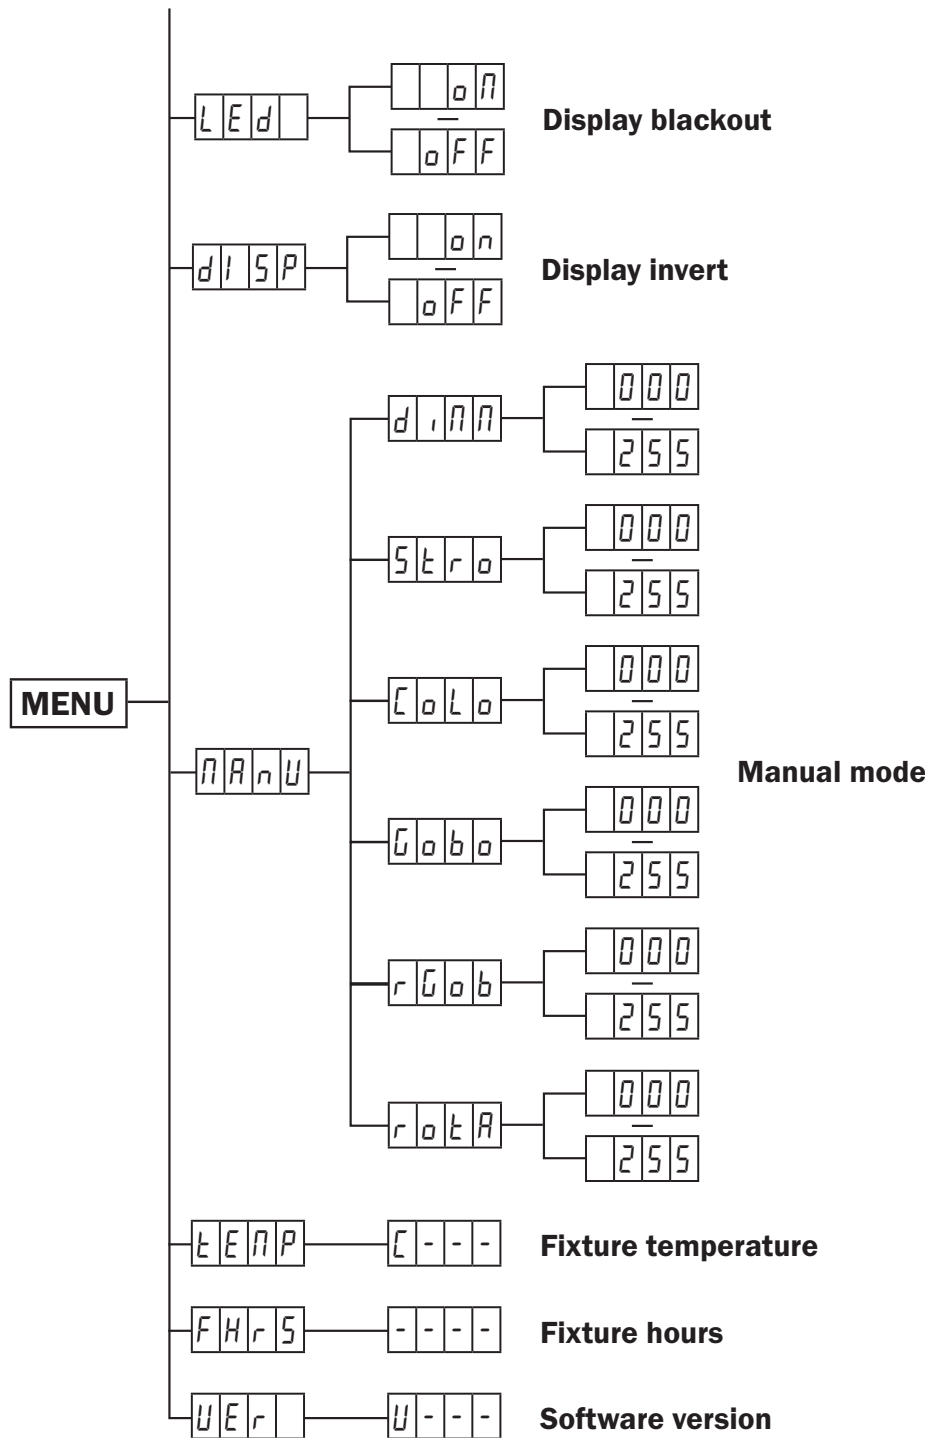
LEd

oN

—

oFF

Display blackout

dISP

on

—

oFF

Display invert

MENU

MAnU

diMM

000

—

255

Stro

000

—

255

CoLo

000

—

255

Gobo

000

—

255

rGob

000

—

255

rotA

000

—

255

Manual mode

tEMP

C---

Fixture temperature

FHrS

----

Fixture hours

UEr

U---

Software version